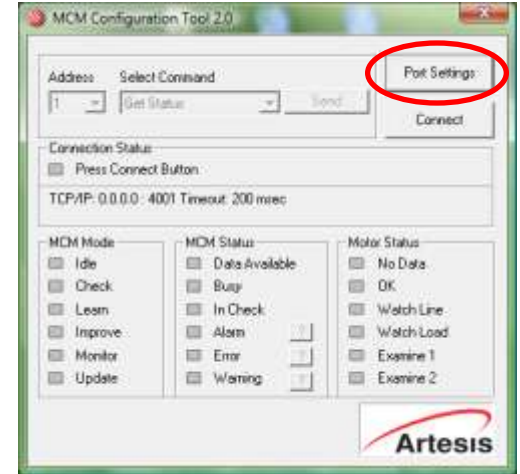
MCM Configuration Tool 2.0

Address
Select Command
1
Get Status
Send
Port Settings
Connect

Connection Status
Press Connect Button
TCP/IP: 0.0.0.0 : 4001 Timeout: 200 msec

MCM Mode
Idle
Check
Learn
Improve
Monitor
Update

MCM Status
Data Available
Busy
In Check
Alarm
?
Error
?
Warning
?

Motor Status
No Data
OK
Watch Line
Watch Load
Examine 1
Examine 2

Artesis